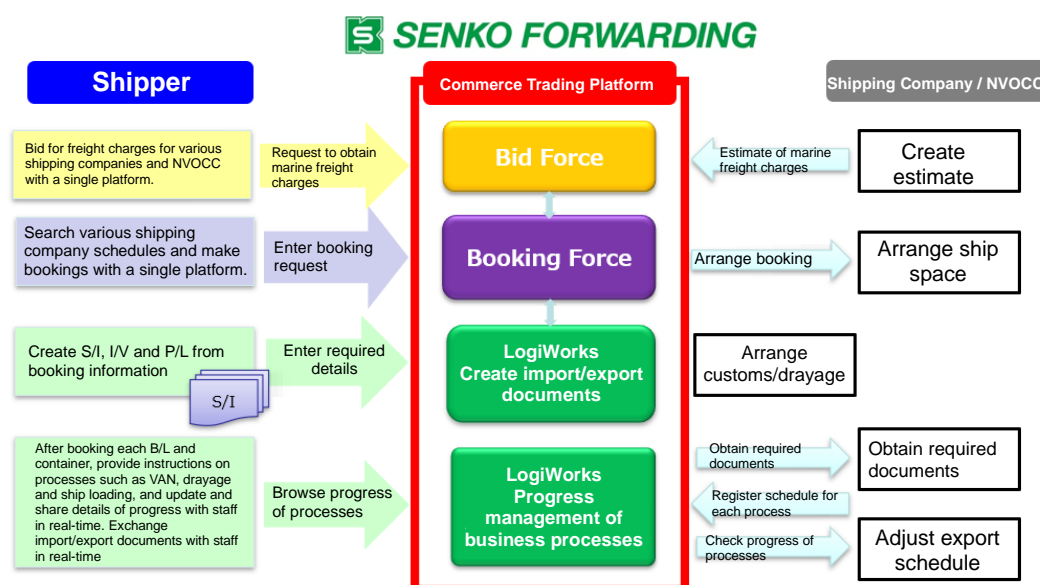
SENKO FORWARDING

Shipper

Commerce Trading Platform

Shipping Company / NVOCC

Bid for freight charges for various shipping companies and NVOCC with a single platform.

Request to obtain marine freight charges

Bid Force

Estimate of marine freight charges

Create estimate

Search various shipping company schedules and make bookings with a single platform.

Enter booking request

Booking Force

Arrange booking

Arrange ship space

Create S/I, I/V and P/L from booking information

S/I

Enter required details

LogiWorks
Create import/export documents

Arrange customs/drayage

After booking each B/L and container, provide instructions on processes such as VAN, drayage and ship loading, and update and share details of progress with staff in real-time. Exchange import/export documents with staff in real-time

Browse progress of processes

LogiWorks
Progress management of business processes

Obtain required documents

Obtain required documents

Register schedule for each process

Check progress of processes

Adjust export schedule